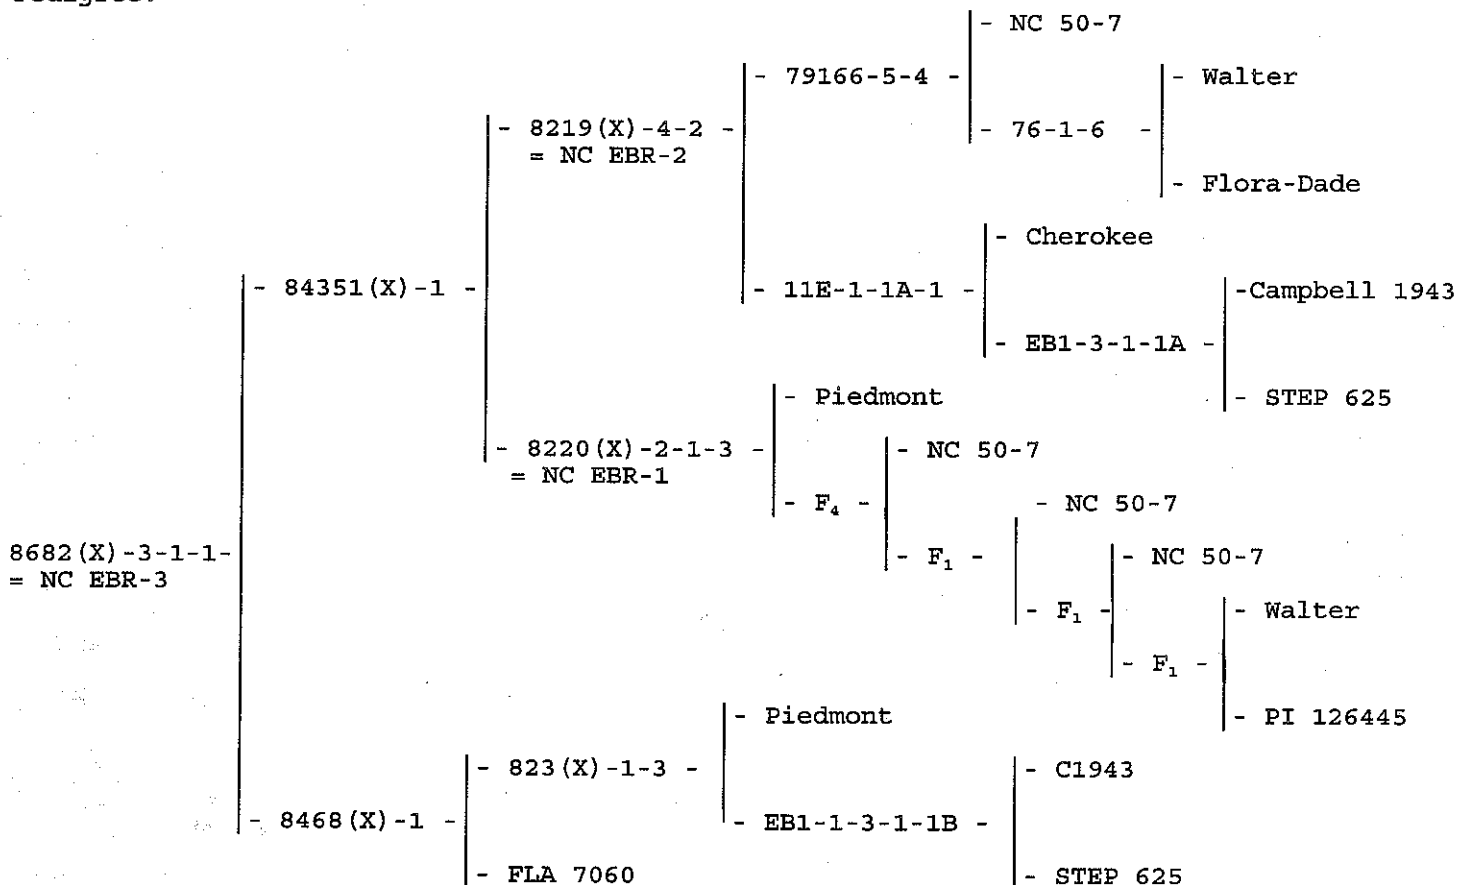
Pedigree:

- NC 50-7
- 79166-5-4 -
- Walter
- 76-1-6 -
- 8219(X)-4-2 -
= NC EBR-2
- Flora-Dade
- Cherokee
- 84351(X)-1 -
- 11E-1-1A-1 -
-Campbell 1943
- EB1-3-1-1A -
- Piedmont
- STEP 625
- 8220(X)-2-1-3 -
= NC EBR-1
- NC 50-7
- $F_4$ -
- NC 50-7
- $F_1$ -
8682(X)-3-1-1-
= NC EBR-3
- NC 50-7
- $F_1$ -
- Walter
- $F_1$ -
- Piedmont
- PI 126445
- 823(X)-1-3 -
- C1943
- 8468(X)-1 -
- EB1-1-3-1-1B -
- FLA 7060
- STEP 625